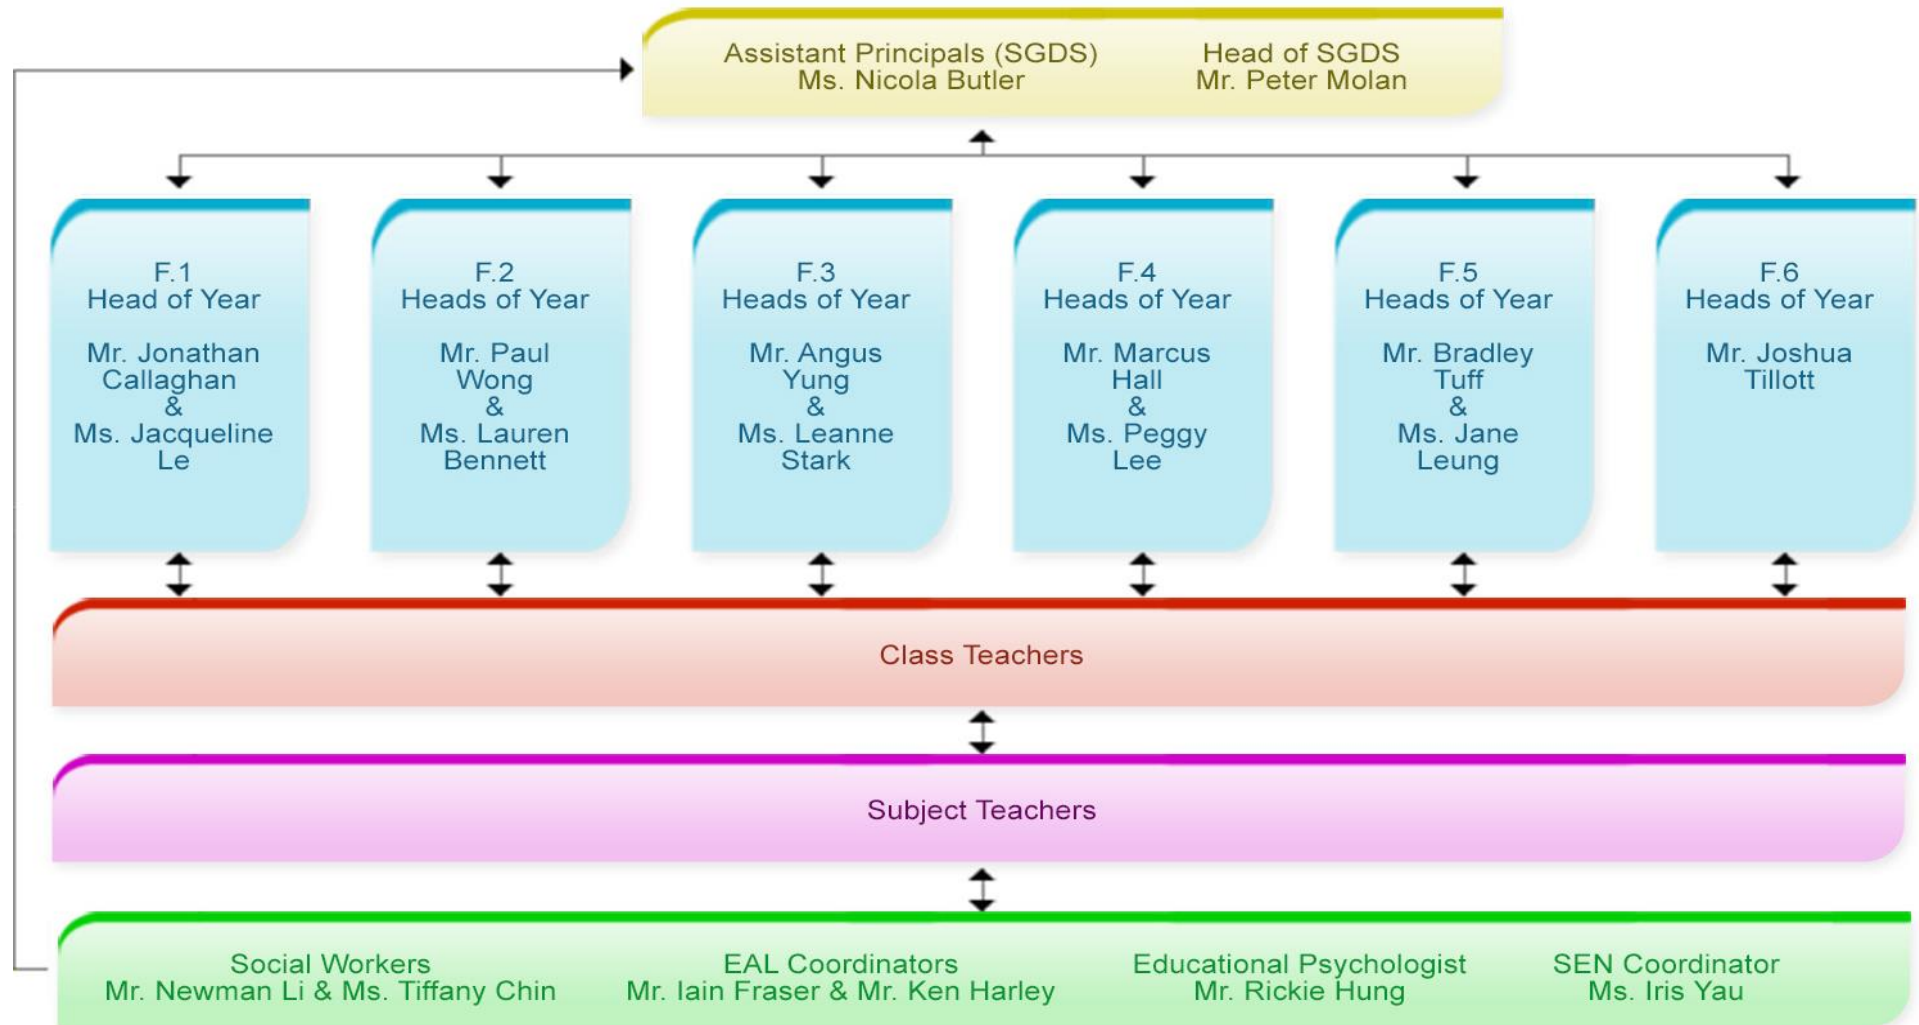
Assistant Principals (SGDS)
Ms. Nicola Butler

Head of SGDS
Mr. Peter Molan

F.1
Head of Year

Mr. Jonathan Callaghan
&
Ms. Jacqueline Le

F.2
Heads of Year

Mr. Paul Wong
&
Ms. Lauren Bennett

F.3
Heads of Year

Mr. Angus Yung
&
Ms. Leanne Stark

F.4
Heads of Year

Mr. Marcus Hall
&
Ms. Peggy Lee

F.5
Heads of Year

Mr. Bradley Tuff
&
Ms. Jane Leung

F.6
Heads of Year

Mr. Joshua Tillott

Class Teachers

Subject Teachers

Social Workers
Mr. Newman Li & Ms. Tiffany Chin

EAL Coordinators
Mr. Iain Fraser & Mr. Ken Harley

Educational Psychologist
Mr. Rickie Hung

SEN Coordinator
Ms. Iris Yau